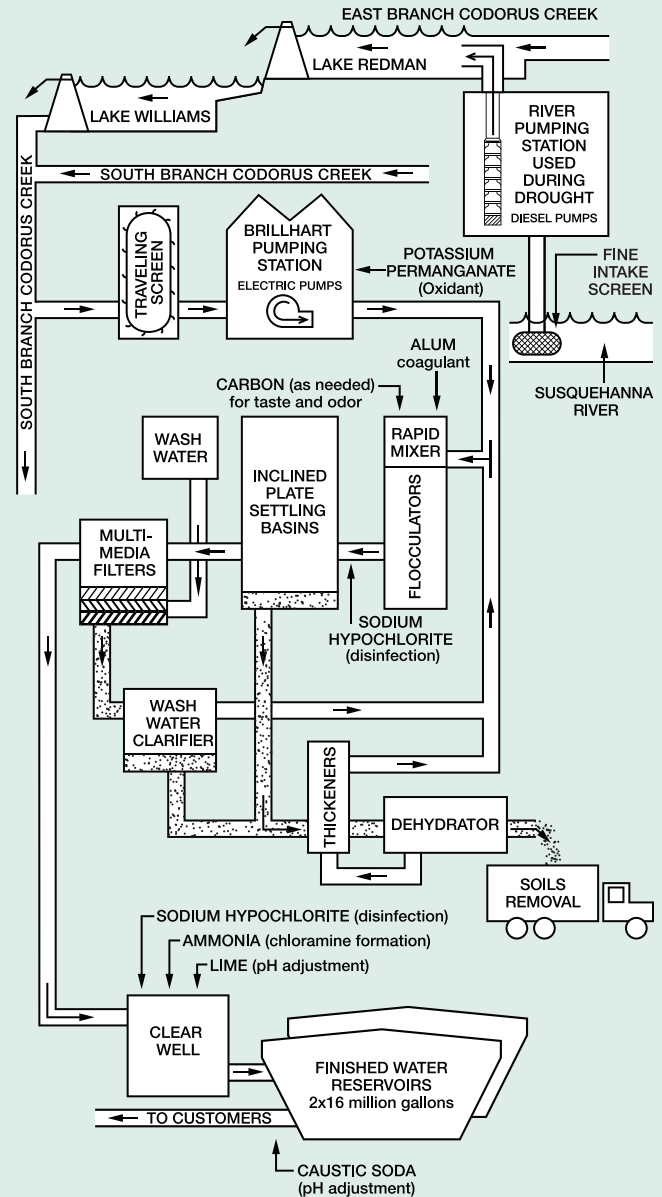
EAST BRANCH CODORUS CREEK

LAKE REDMAN

LAKE WILLIAMS

RIVER PUMPING STATION USED DURING DROUGHT
DIESEL PUMPS

SOUTH BRANCH CODORUS CREEK

SOUTH BRANCH CODORUS CREEK

TRAVELING SCREEN

BRILLHART PUMPING STATION
ELECTRIC PUMPS

POTASSIUM PERMANGANATE (Oxidant)

FINE INTAKE SCREEN

SUSQUEHANNA RIVER

ALUM coagulant

CARBON (as needed) for taste and odor

WASH WATER

INCLINED PLATE SETTLING BASINS

RAPID MIXER

FLOCCULATORS

MULTI-MEDIA FILTERS

SODIUM HYPOCHLORITE (disinfection)

WASH WATER CLARIFIER

THICKENERS

DEHYDRATOR

SOILS REMOVAL

SODIUM HYPOCHLORITE (disinfection)

AMMONIA (chloramine formation)

LIME (pH adjustment)

CLEAR WELL

FINISHED WATER RESERVOIRS 2x16 million gallons

TO CUSTOMERS

CAUSTIC SODA (pH adjustment)